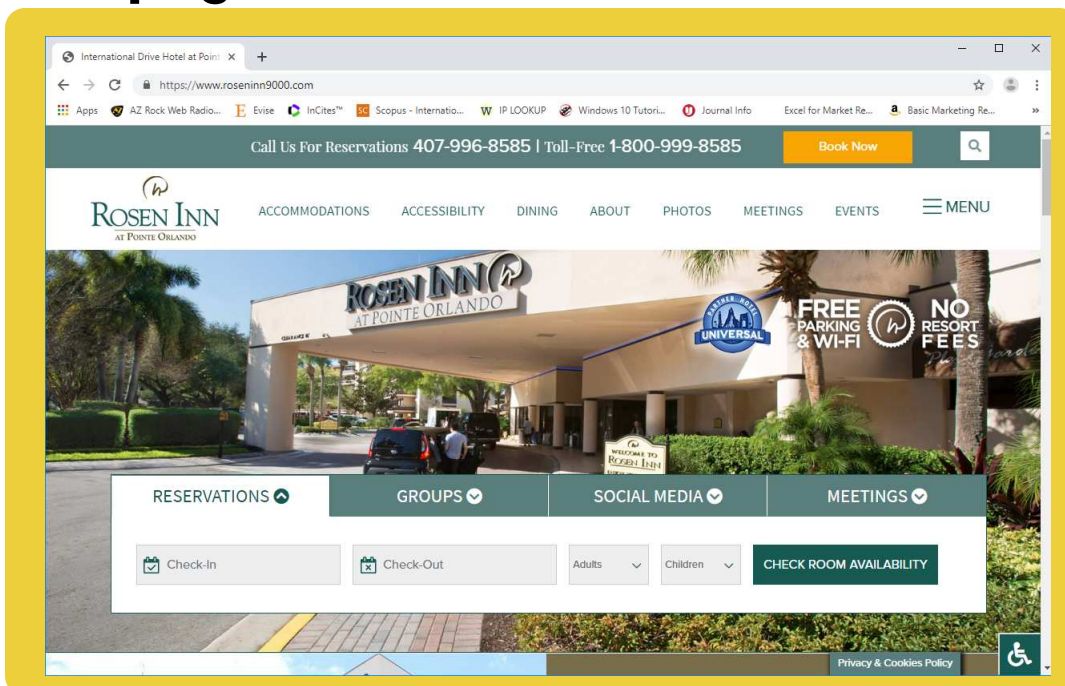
International Drive Hotel at Point ×
+
https://www.roseninn9000.com
Apps AZ Rock Web Radio... Evise InCites™ Scopus - Internatio... IP LOOKUP Windows 10 Tutori... Journal Info Excel for Market Re... Basic Marketing Re...
Call Us For Reservations 407-996-8585 | Toll-Free 1-800-999-8585
Book Now
ROSEN INN
AT POINTE ORLANDO
ACCOMMODATIONS ACCESSIBILITY DINING ABOUT PHOTOS MEETINGS EVENTS
MENU
ROSEN INN
AT POINTE ORLANDO
PARTNER HOTEL
UNIVERSAL
FREE PARKING & WI-FI
NO RESORT FEES
WELCOME TO ROSEN INN
RESERVATIONS
GROUPS
SOCIAL MEDIA
MEETINGS
Check-In
Check-Out
Adults
Children
CHECK ROOM AVAILABILITY
Privacy & Cookies Policy